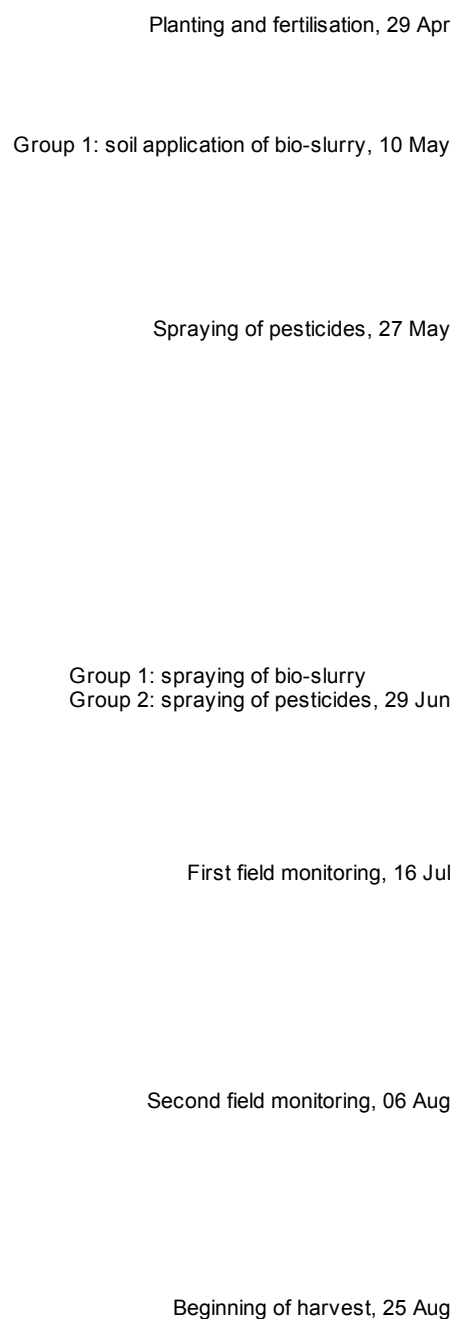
Planting and fertilisation, 29 Apr

Group 1: soil application of bio-slurry, 10 May

Spraying of pesticides, 27 May

Group 1: spraying of bio-slurry
Group 2: spraying of pesticides, 29 Jun

First field monitoring, 16 Jul

Second field monitoring, 06 Aug

Beginning of harvest, 25 Aug